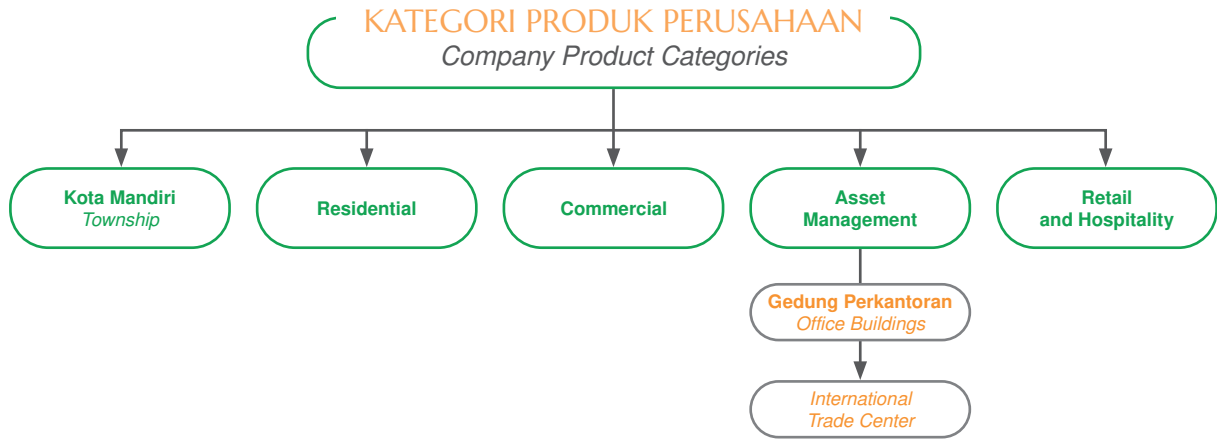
KATEGORI PRODUK PERUSAHAAN
Company Product Categories

Kota Mandiri
Township

Residential

Commercial

Asset Management

Retail and Hospitality

Gedung Perkantoran
Office Buildings

International Trade Center